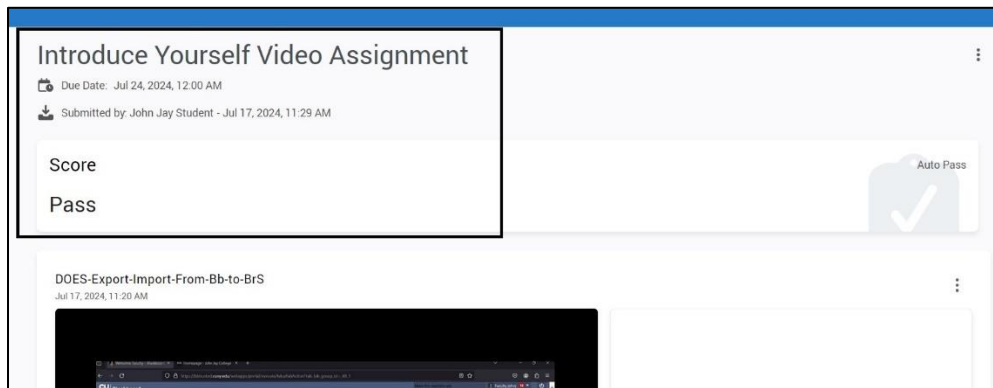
Introduce Yourself Video Assignment

Due Date: Jul 24, 2024, 12:00 AM

Submitted by: John Jay Student - Jul 17, 2024, 11:29 AM

Score

Pass

Auto Pass

DOES-Export-Import-From-Bb-to-BrS

Jul 17, 2024, 11:20 AM

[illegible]